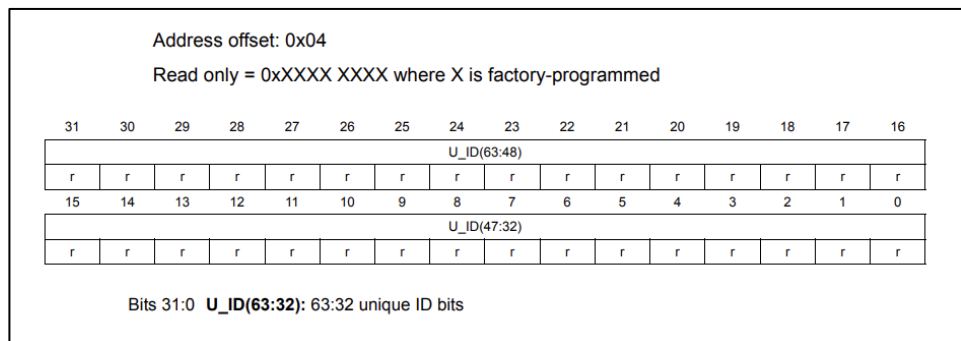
Address offset: 0x04

Read only = 0xXXXX XXXX where X is factory-programmed

| 31 | 30 | 29 | 28 | 27 | 26 | 25 | 24 | 23 | 22 | 21 | 20 | 19 | 18 | 17 | 16 |
|---|---|---|---|---|---|---|---|---|---|---|---|---|---|---|---|
| U_ID(63:48) | | | | | | | | | | | | | | | |
| r | r | r | r | r | r | r | r | r | r | r | r | r | r | r | r |

| 15 | 14 | 13 | 12 | 11 | 10 | 9 | 8 | 7 | 6 | 5 | 4 | 3 | 2 | 1 | 0 |
|---|---|---|---|---|---|---|---|---|---|---|---|---|---|---|---|
| U_ID(47:32) | | | | | | | | | | | | | | | |
| r | r | r | r | r | r | r | r | r | r | r | r | r | r | r | r |

Bits 31:0 **U_ID(63:32):** 63:32 unique ID bits